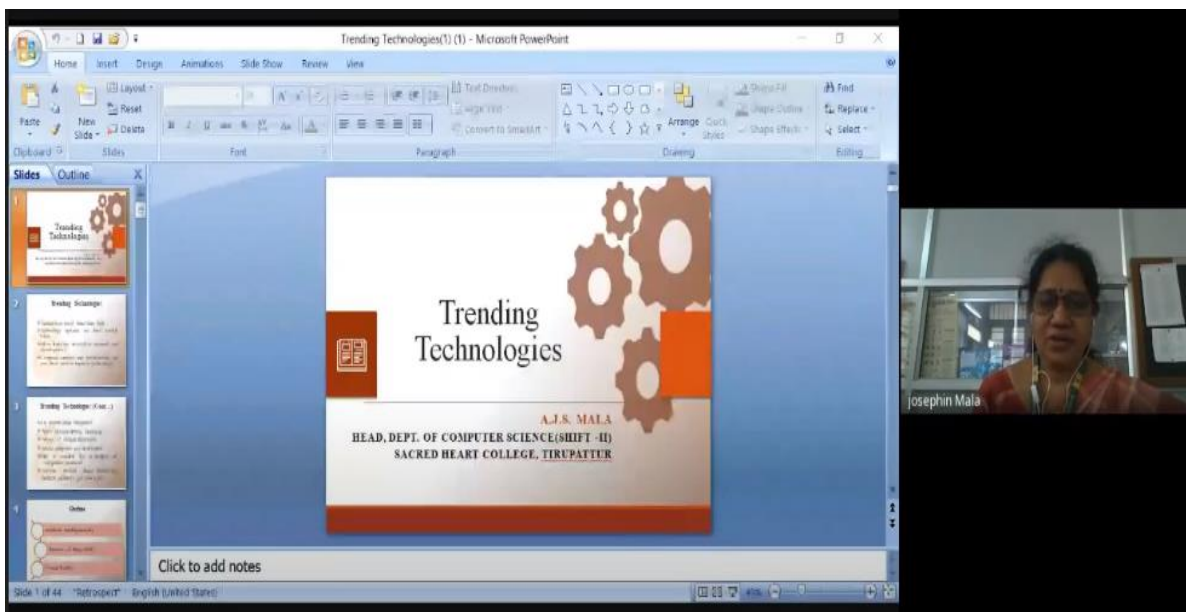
Trending Technologies(1) (1) - Microsoft PowerPoint

Home Insert Design Animations Slide Show Review View

Paste
New Slide
Layout
Reset
Delete
Clipboard
Slides
Font
Text Direction
Align Text
Convert to SmartArt
Paragraph
Arrange
Quick Styles
Shape Fill
Shape Outline
Shape Effects
Drawing
Find
Replace
Select
Editing

Slides Outline

Trending Technologies

A.J.S. MALA
HEAD, DEPT. OF COMPUTER SCIENCE(SHIFT -II)
SACRED HEART COLLEGE, TIRUPATTUR

Click to add notes

Slide 1 of 44 "Retrospect" English (United States)

josephin Mala